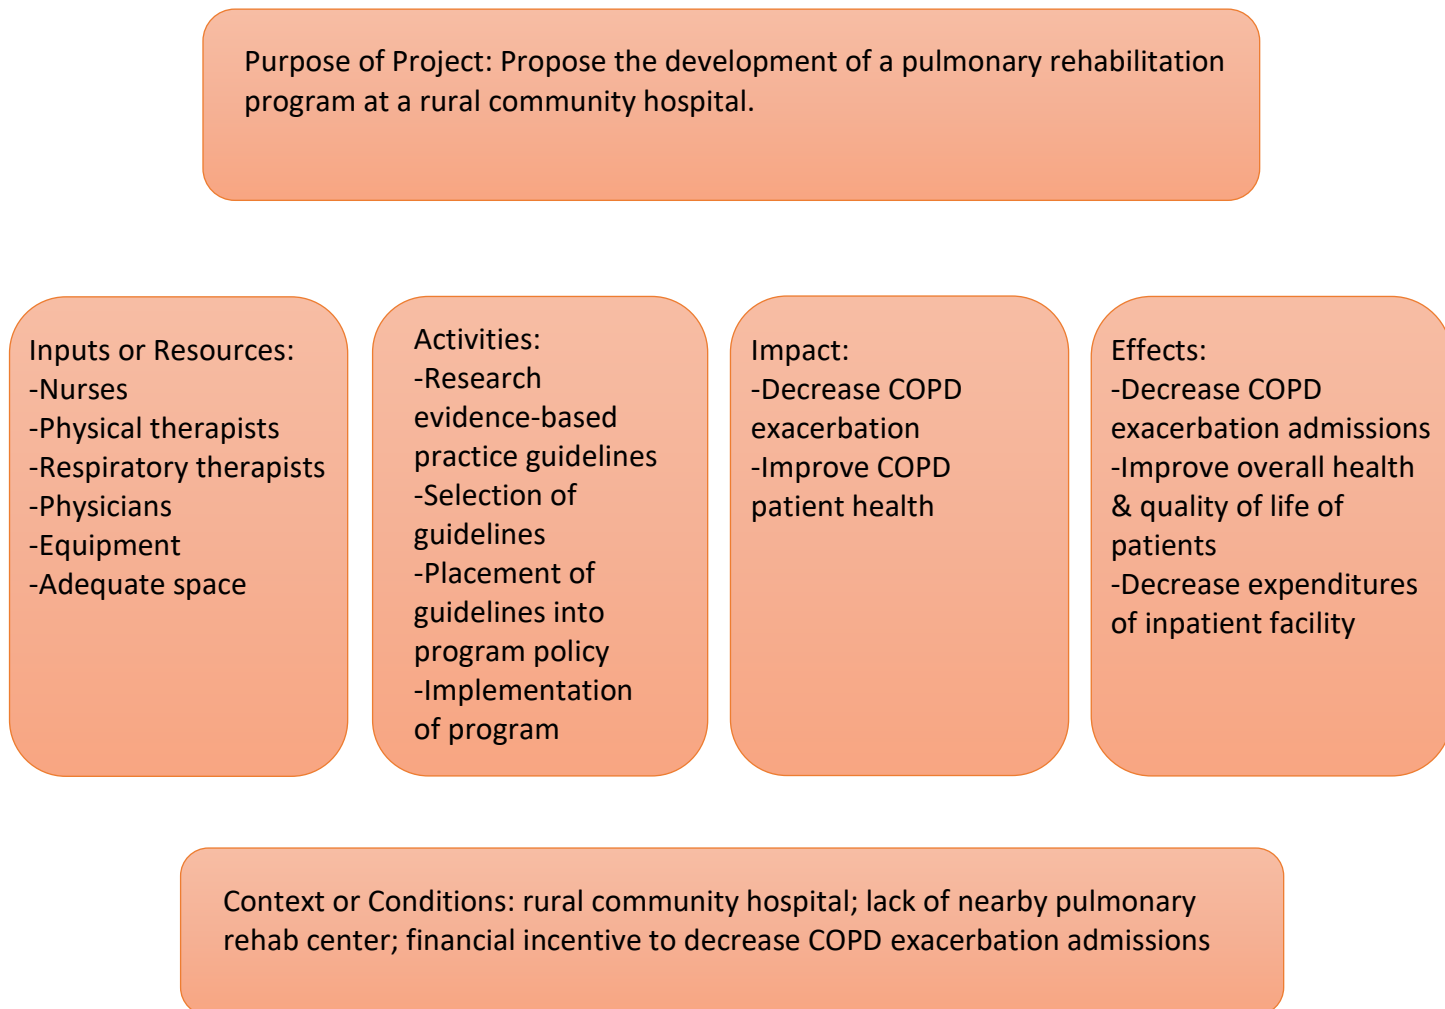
Purpose of Project: Propose the development of a pulmonary rehabilitation program at a rural community hospital.

Inputs or Resources:
-Nurses
-Physical therapists
-Respiratory therapists
-Physicians
-Equipment
-Adequate space

Activities:
-Research evidence-based practice guidelines
-Selection of guidelines
-Placement of guidelines into program policy
-Implementation of program

Impact:
-Decrease COPD exacerbation
-Improve COPD patient health

Effects:
-Decrease COPD exacerbation admissions
-Improve overall health & quality of life of patients
-Decrease expenditures of inpatient facility

Context or Conditions: rural community hospital; lack of nearby pulmonary rehab center; financial incentive to decrease COPD exacerbation admissions